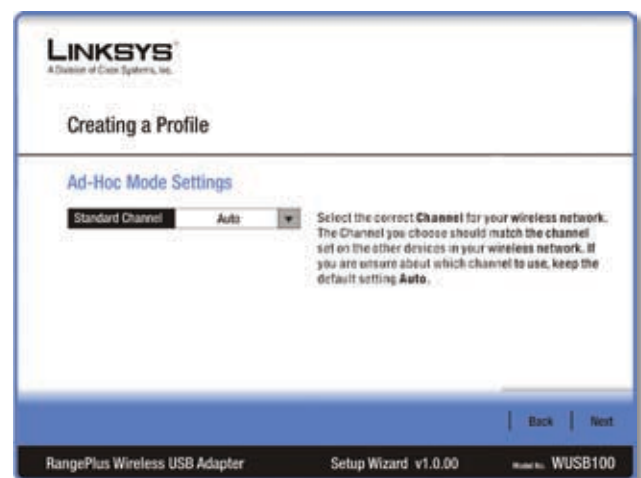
LINKSYS®
A Division of Cisco Systems, Inc.

Creating a Profile

Ad-Hoc Mode Settings

Standard Channel | Auto

Select the correct Channel for your wireless network. The Channel you choose should match the channel set on the other devices in your wireless network. If you are unsure about which channel to use, keep the default setting Auto.

Back | Next

RangePlus Wireless USB Adapter

Setup Wizard v1.0.00

Model No. WUSB100